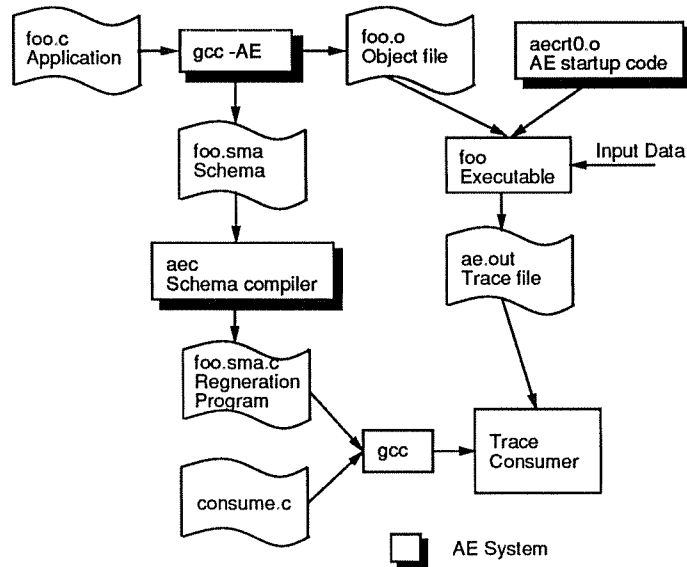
foo.c
Application

gcc -AE

foo.o
Object file

aecrt0.o
AE startup code

foo.sma
Schema

foo
Executable

Input Data

aec
Schema compiler

ae.out
Trace file

foo.sma.c
Regneration
Program

gcc

Trace
Consumer

consume.c

AE System